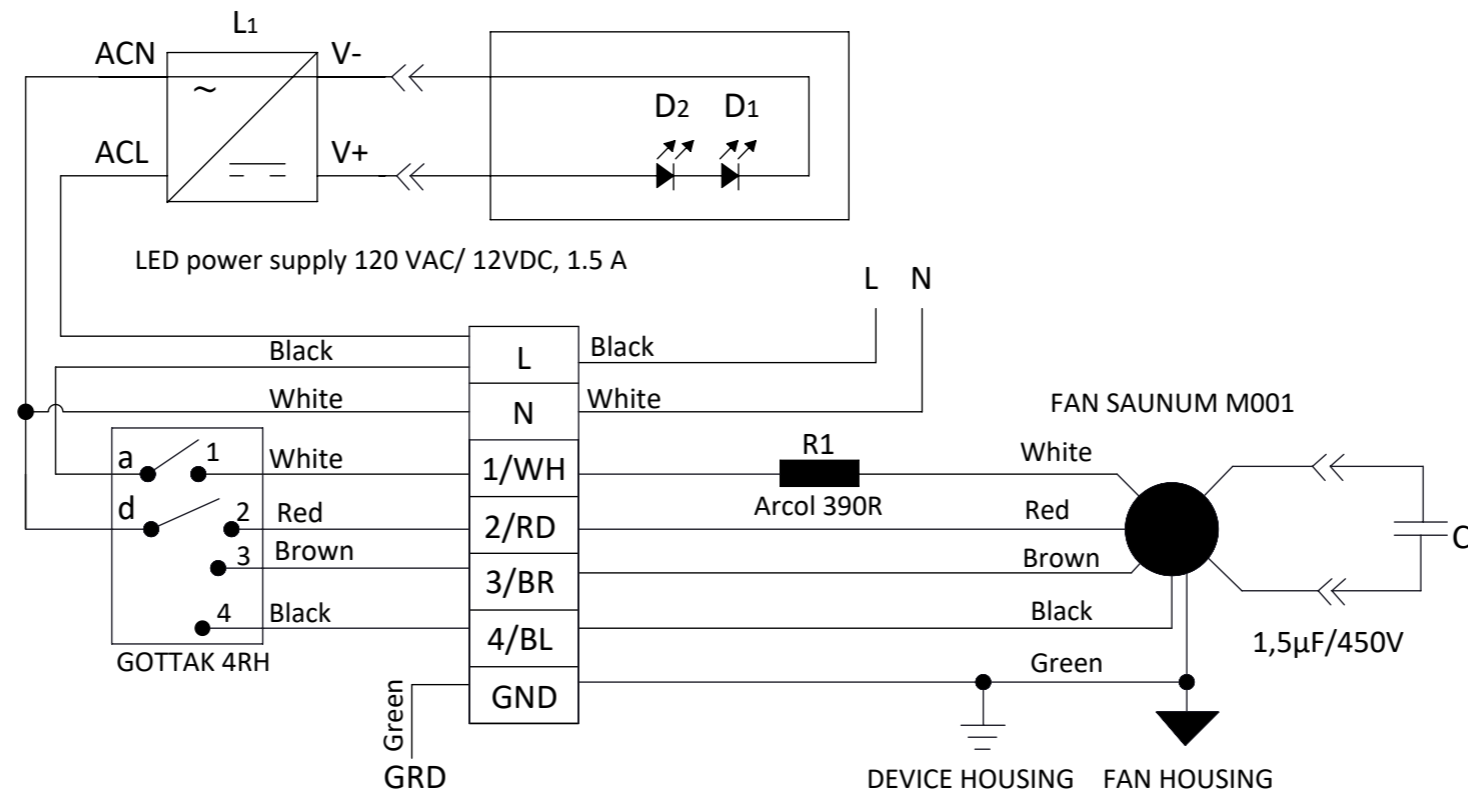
L1

ACN

V-

~

ACL

V+

D2 D1

LED power supply 120 VAC/ 12VDC, 1.5 A

L N

Black

L

Black

White

N

White

FAN SAUNUM M001

a 1

White

1/WH

R1

White

d 2

Red

2/RD

Arcol 390R

Red

3

Brown

3/BR

Brown

C

4

Black

4/BL

Black

1,5μF/450V

GOTTAK 4RH

Green

GND

Green

GRD

DEVICE HOUSING FAN HOUSING